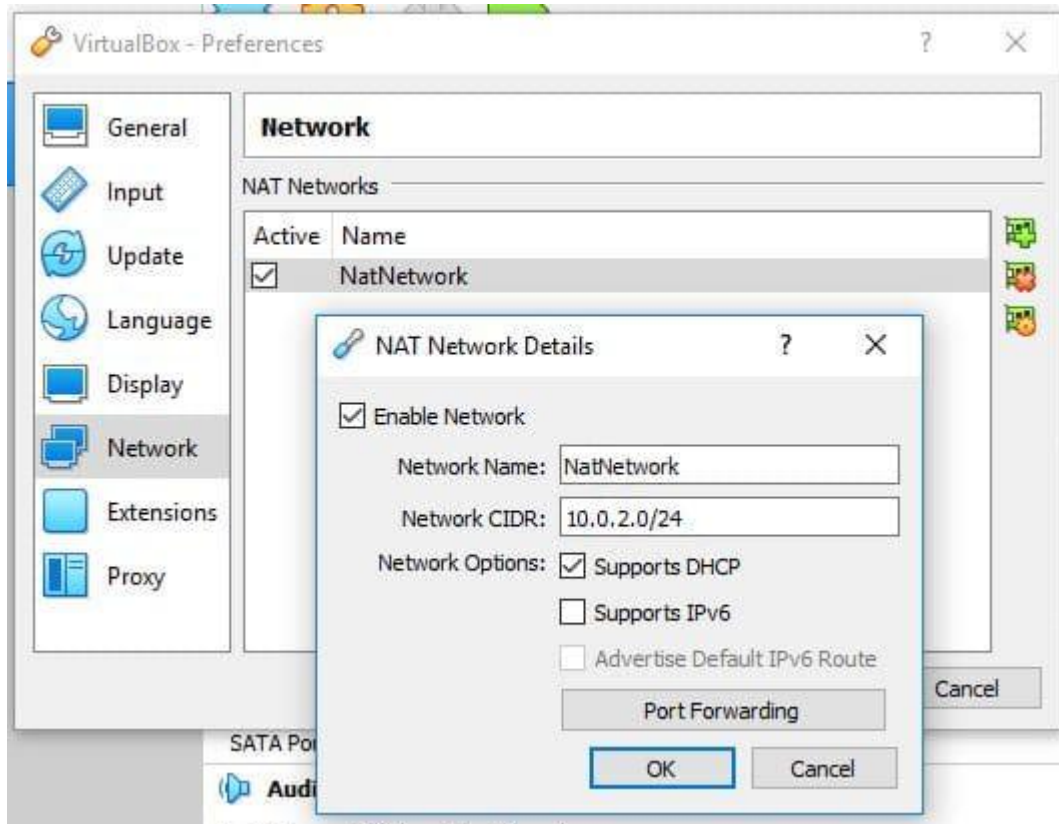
VirtualBox - Preferences ? X

General
Input
Update
Language
Display
Network
Extensions
Proxy

Network

NAT Networks

| Active | Name |
|---|---|
| ☑ | NatNetwork |

NAT Network Details ? X

☑ Enable Network

Network Name: NatNetwork

Network CIDR: 10.0.2.0/24

Network Options: ☑ Supports DHCP

☐ Supports IPv6

Advertise Default IPv6 Route

Port Forwarding

OK Cancel

Cancel

SATA Po

Audi